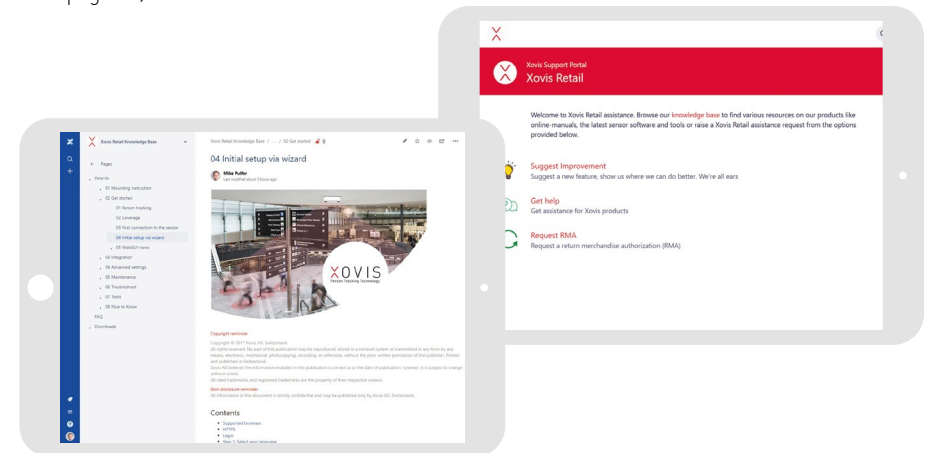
Xovis Support Portal
Xovis Retail

Welcome to Xovis Retail assistance. Browse our knowledge base to find various resources on our products like online-manuals, the latest sensor software and tools or raise a Xovis Retail assistance request from the options provided below.

Suggest Improvement
Suggest a new feature, show us where we can do better. We're all ears

Get help
Get assistance for Xovis products

Request RMA
Request a return merchandise authorization (RMA)

Xovis Retail Knowledge Base

Pages
How-to
01 Mounting instruction
02 Get started
01 Person tracking
02 Coverage
03 First connection to the sensor
04 Initial setup via wizard
05 MultiSensor
03 Integration
04 Advanced settings
05 Maintenance
06 Troubleshoot
07 Tools
08 Nice to Know
FAQ
Downloads

Xovis Retail Knowledge Base / ... / 02 Get started

04 Initial setup via wizard

Mike Putfor
Last modified about 3 hours ago

XOVIS
Person Tracking Technology

Copyright reminder
Copyright © 2017 Xovis AG, Switzerland. All rights reserved. No part of this publication may be reproduced, stored in a retrieval system or transmitted in any form by any means, electronic, mechanical photocopying, recording, or otherwise, without the prior written permission of the publisher. Printed and published in Switzerland.
Xovis AG believes the information included in this publication is correct as of the date of publication; however, it is subject to change without notice.
All cited trademarks and registered trademarks are the property of their respective owners.

Non-disclosure reminder
All information in this document is strictly confidential and may be published only by Xovis AG, Switzerland.

Contents
Supported browsers
HTTPS
Login
Step 1: Select your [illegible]